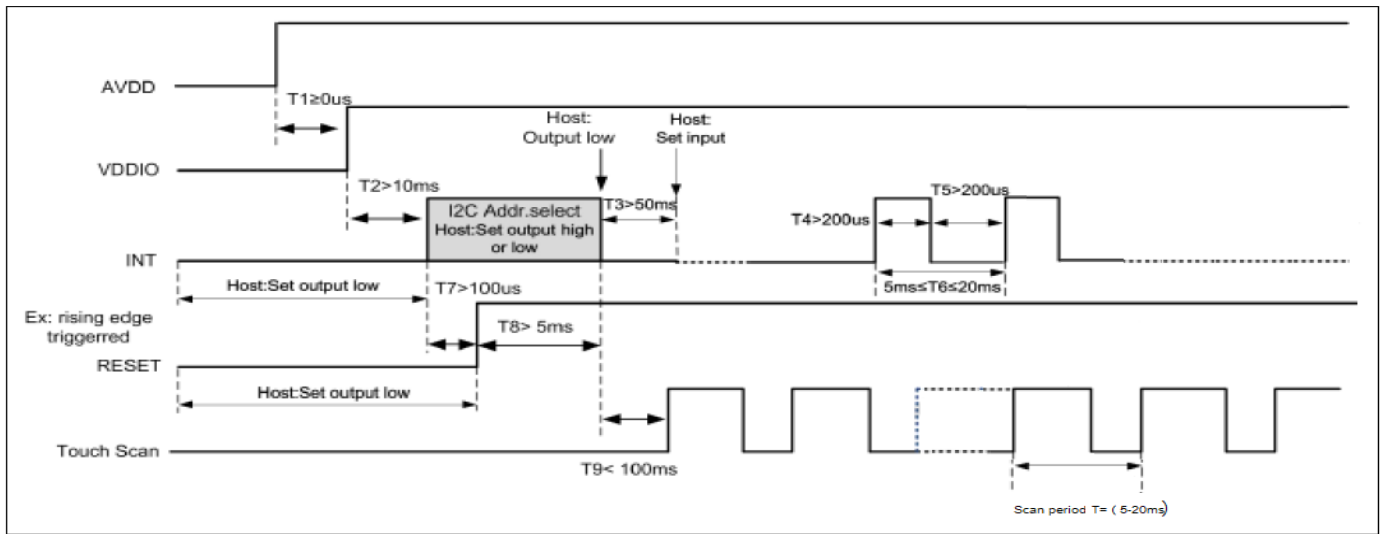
AVDD

T1≥0us

Host: Output low

Host: Set input

VDDIO

T2>10ms

I2C Addr.select
Host:Set output high or low

T3>50ms

T4>200us

T5>200us

INT

Host:Set output low

T7>100us

5ms≤T6≤20ms

Ex: rising edge triggerred

T8> 5ms

RESET

Host:Set output low

Touch Scan

T9< 100ms

Scan period T= ( 5-20ms)